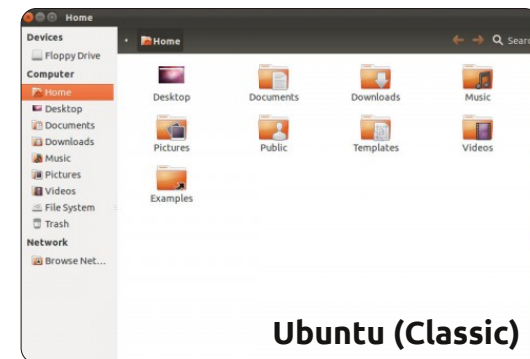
Home

Devices
Floppy Drive
Computer
Home
Desktop
Documents
Downloads
Music
Pictures
Videos
File System
Trash
Network
Browse Net...

Home
Search

Desktop
Documents
Downloads
Music
Pictures
Public
Templates
Videos
Examples

Ubuntu (Classic)